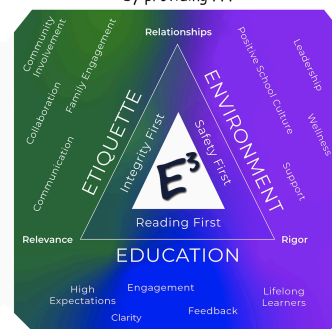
by providing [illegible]

Relationships

Community Involvement
Family Engagement
Collaboration
Communication

Positive School Culture
Leadership
Wellness
Support

ETIQUETTE
ENVIRONMENT

Integrity First
Safety First
$E^3$
Reading First

Relevance
Rigor

EDUCATION

High Expectations
Engagement
Clarity
Feedback
Lifelong Learners